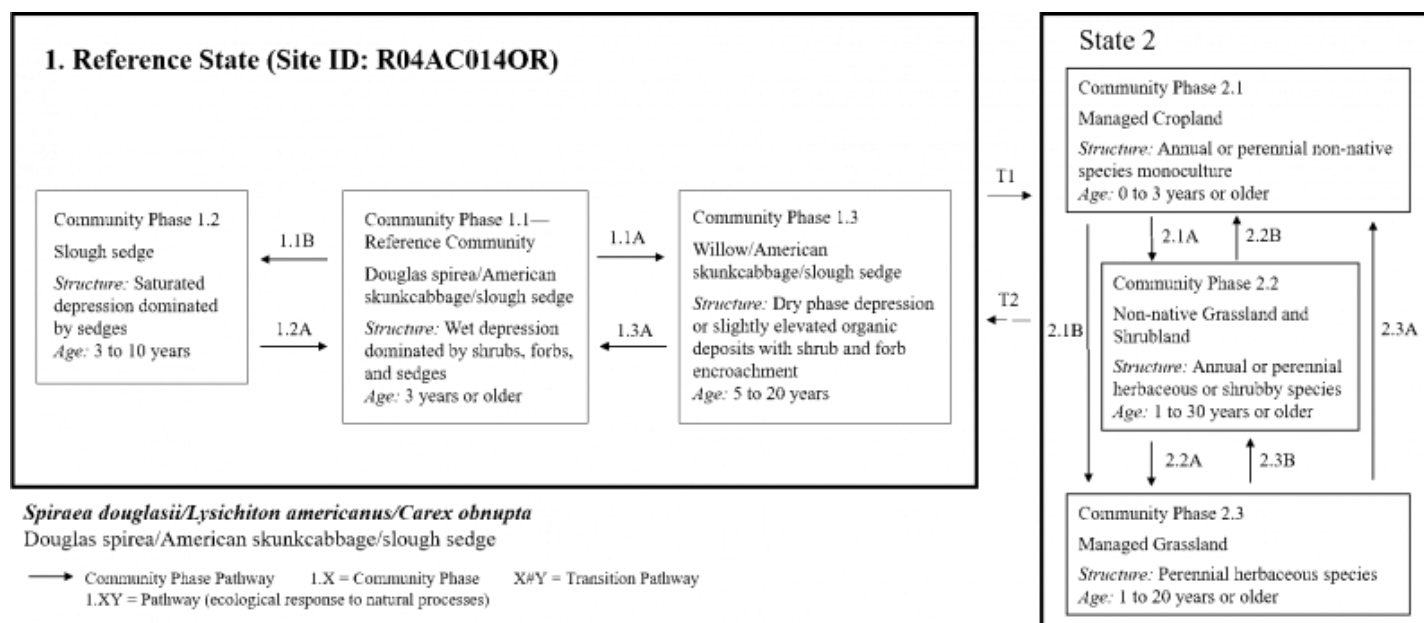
1. Reference State (Site ID: R04AC014OR)

Community Phase 1.2
Slough sedge
*Structure:* Saturated depression dominated by sedges
*Age:* 3 to 10 years

1.1B

1.2A

Community Phase 1.1—Reference Community
Douglas spirea/American skunkcabbage/slough sedge
*Structure:* Wet depression dominated by shrubs, forbs, and sedges
*Age:* 3 years or older

1.1A

1.3A

Community Phase 1.3
Willow/American skunkcabbage/slough sedge
*Structure:* Dry phase depression or slightly elevated organic deposits with shrub and forb encroachment
*Age:* 5 to 20 years

T1

T2

State 2

Community Phase 2.1
Managed Cropland
*Structure:* Annual or perennial non-native species monoculture
*Age:* 0 to 3 years or older

2.1A

2.2B

2.1B

2.3A

Community Phase 2.2
Non-native Grassland and Shrubland
*Structure:* Annual or perennial herbaceous or shrubby species
*Age:* 1 to 30 years or older

2.2A

2.3B

Community Phase 2.3
Managed Grassland
*Structure:* Perennial herbaceous species
*Age:* 1 to 20 years or older

*Spiraea douglasii/Lysichiton americanus/Carex obnupta*
Douglas spirea/American skunkcabbage/slough sedge

Community Phase Pathway 1.X = Community Phase X#Y = Transition Pathway
1.XY = Pathway (ecological response to natural processes)